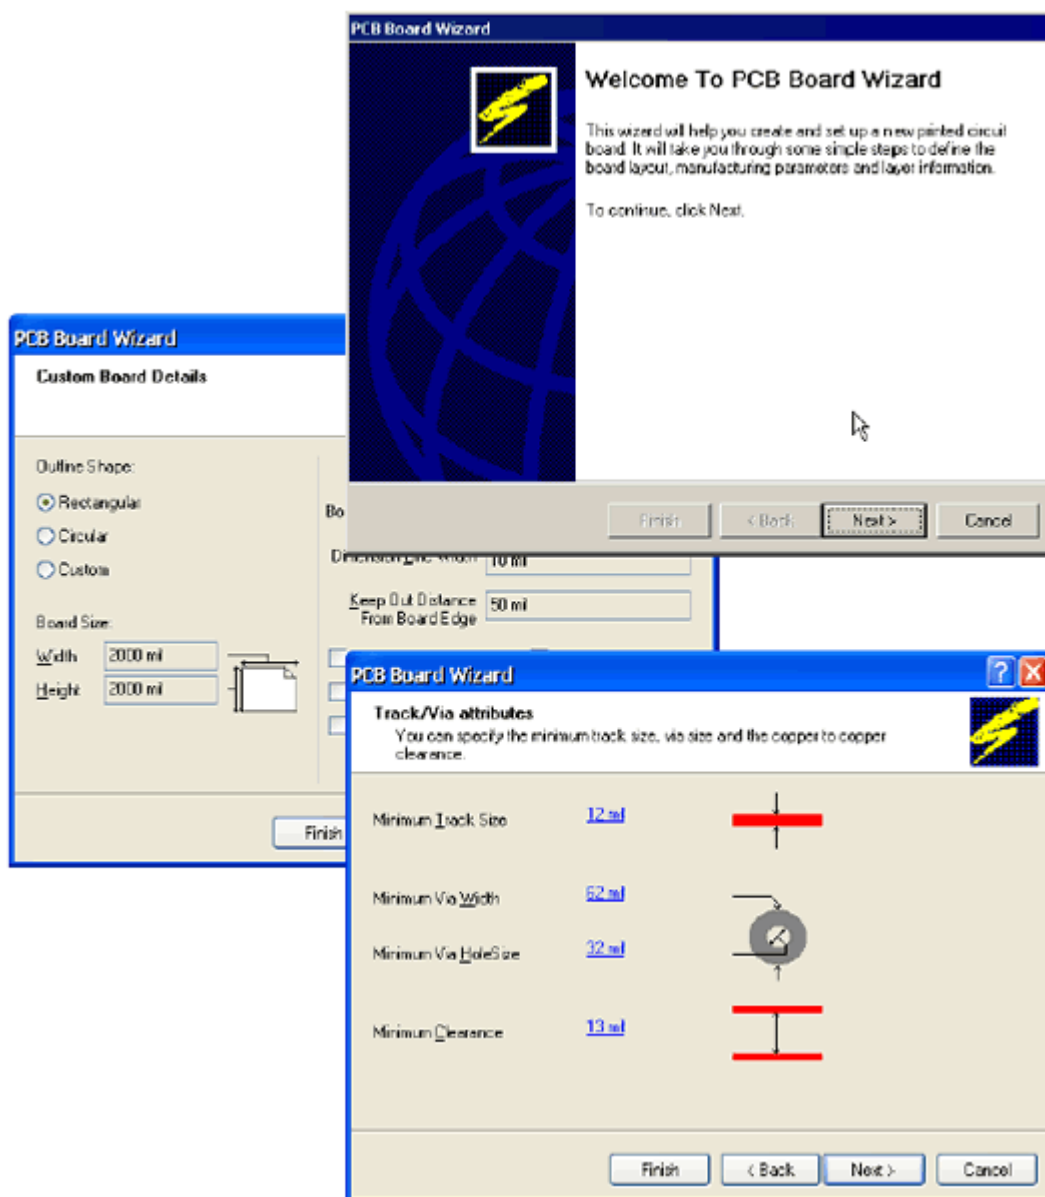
PCB Board Wizard

Welcome To PCB Board Wizard

This wizard will help you create and set up a new printed circuit board. It will take you through some simple steps to define the board layout, manufacturing parameters and layer information.

To continue, click Next.

Finish
< Back
Next >
Cancel

PCB Board Wizard

Custom Board Details

Outline Shape:
Rectangular
Circular
Custom

Board Size:
Width 2000 mil
Height 2000 mil

Bo
Dimension Line Width 10 mil
Keep Out Distance From Board Edge 50 mil

Finish

PCB Board Wizard

Track/Via attributes
You can specify the minimum track size, via size and the copper to copper clearance.

Minimum Track Size 12 mil
Minimum Via Width 62 mil
Minimum Via HoleSize 32 mil
Minimum Clearance 13 mil

Finish
< Back
Next >
Cancel